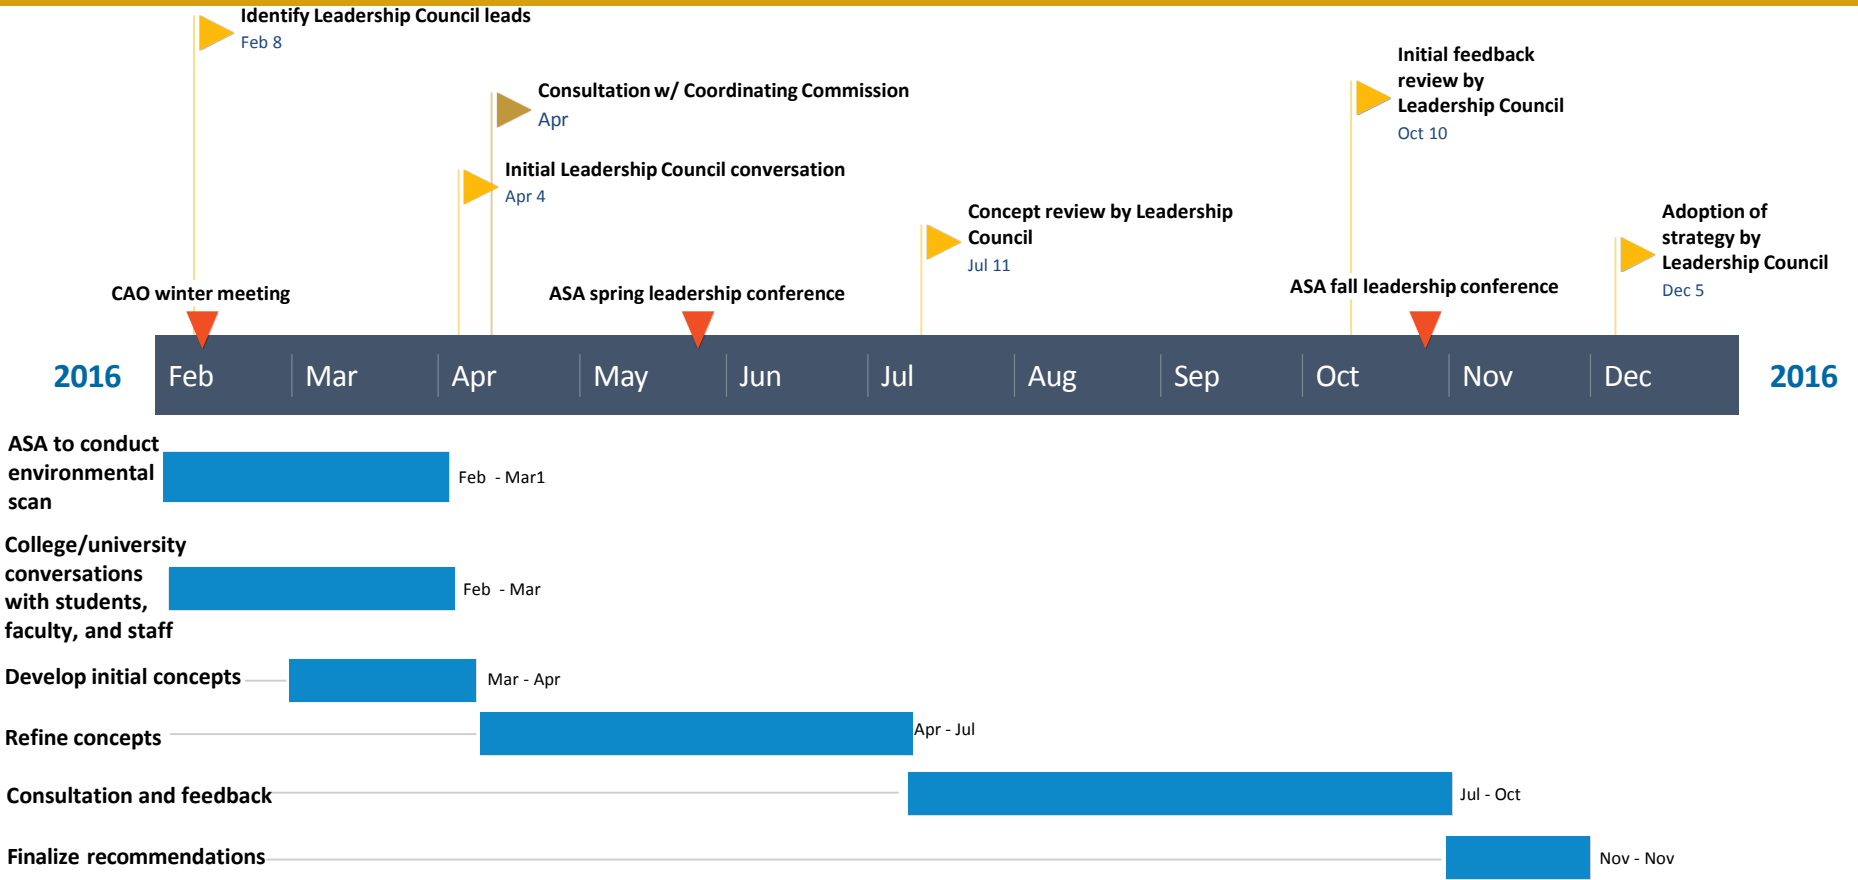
Identify Leadership Council leads
Feb 8

Consultation w/ Coordinating Commission
Apr

Initial Leadership Council conversation
Apr 4

Initial feedback review by Leadership Council
Oct 10

Concept review by Leadership Council
Jul 11

Adoption of strategy by Leadership Council
Dec 5

CAO winter meeting

ASA spring leadership conference

ASA fall leadership conference

2016 Feb Mar Apr May Jun Jul Aug Sep Oct Nov Dec 2016

ASA to conduct environmental scan — Feb - Mar1

College/university conversations with students, faculty, and staff — Feb - Mar

Develop initial concepts — Mar - Apr

Refine concepts — Apr - Jul

Consultation and feedback — Jul - Oct

Finalize recommendations — Nov - Nov